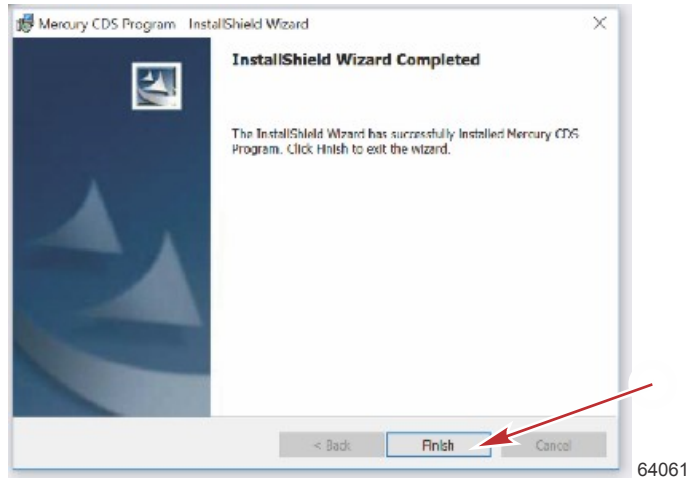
Mercury CDS Program InstallShield Wizard

InstallShield Wizard Completed

The InstallShield Wizard has successfully installed Mercury CDS Program. Click Finish to exit the wizard.

< Back

Finish

Cancel

64061